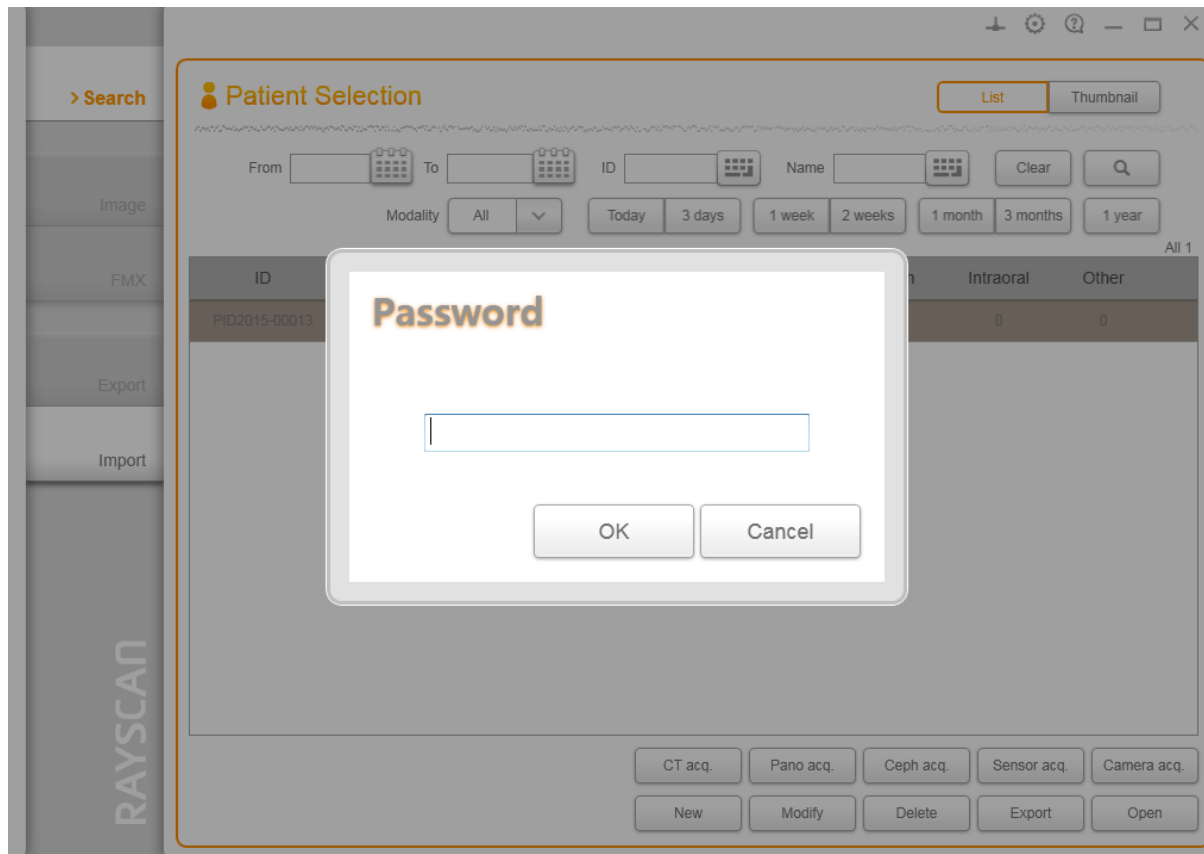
> Search

Image

FMX

Export

Import

RAYSCAN

Patient Selection

List | Thumbnail

From | To | ID | Name | Clear

Modality | All | Today | 3 days | 1 week | 2 weeks | 1 month | 3 months | 1 year

All 1

| ID | | n | Intraoral | Other |
|---|---|---|---|---|
| PID2015-00013 | | | 0 | 0 |

Password

OK | Cancel

CT acq. | Pano acq. | Ceph acq. | Sensor acq. | Camera acq.

New | Modify | Delete | Export | Open